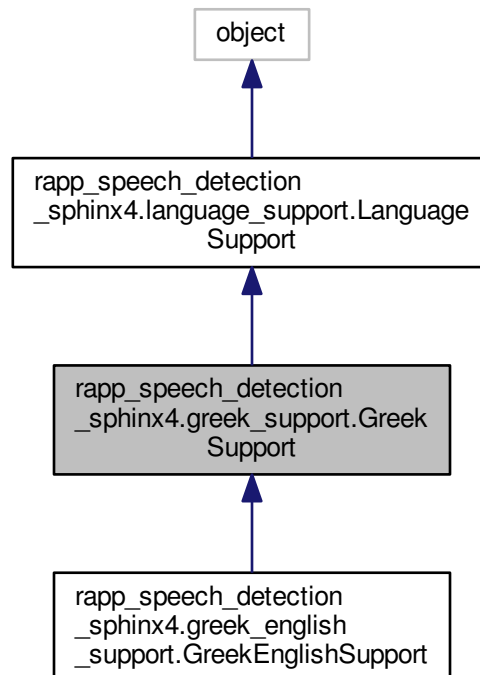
object

rapp_speech_detection _sphinx4.language_support.Language Support

rapp_speech_detection _sphinx4.greek_support.Greek Support

rapp_speech_detection _sphinx4.greek_english _support.GreekEnglishSupport